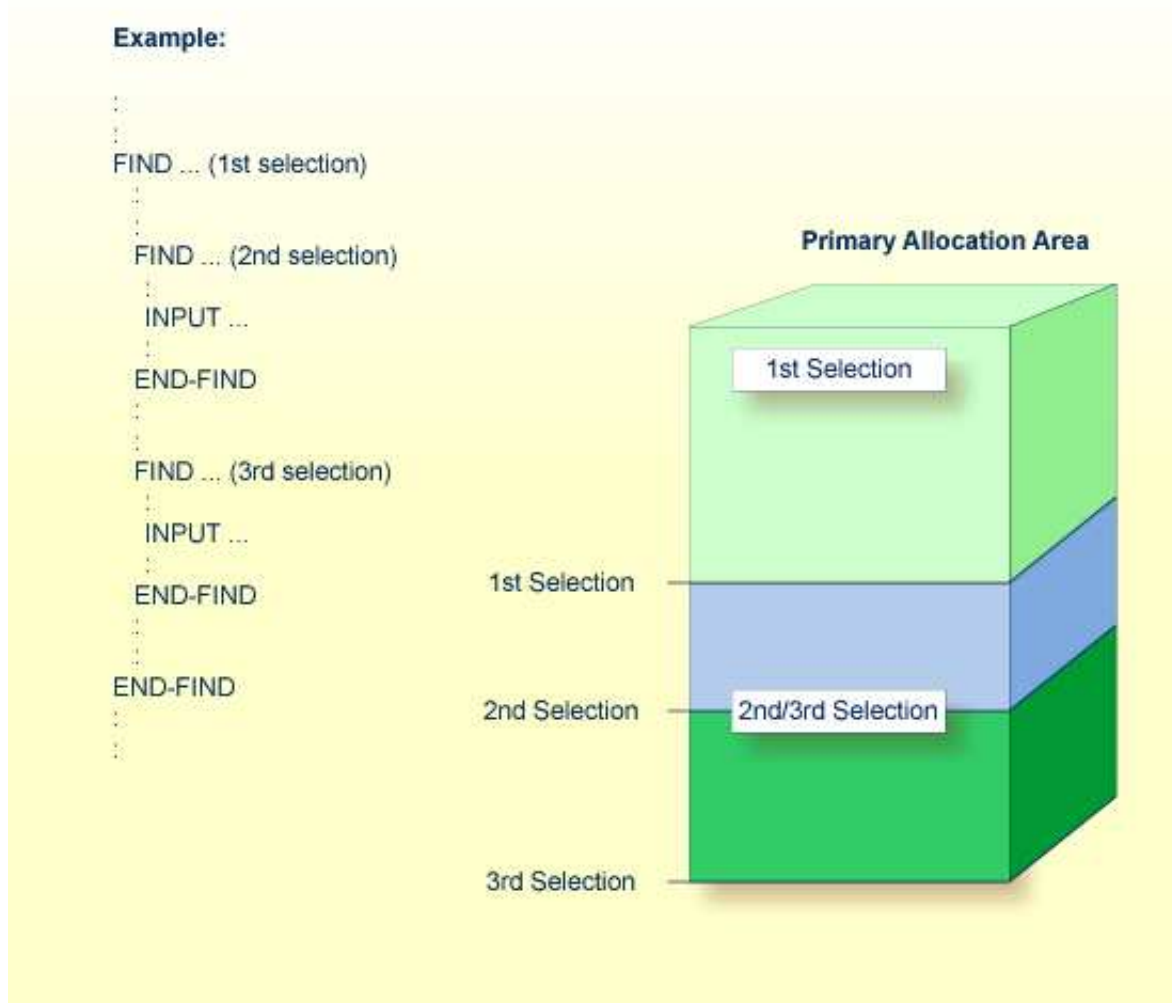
Example:

:
:
FIND ... (1st selection)
:
:
FIND ... (2nd selection)
:
INPUT ...
:
END-FIND
:
:
FIND ... (3rd selection)
:
INPUT ...
:
END-FIND
:
:
END-FIND
:
:

Primary Allocation Area

1st Selection

1st Selection

2nd Selection

2nd/3rd Selection

3rd Selection